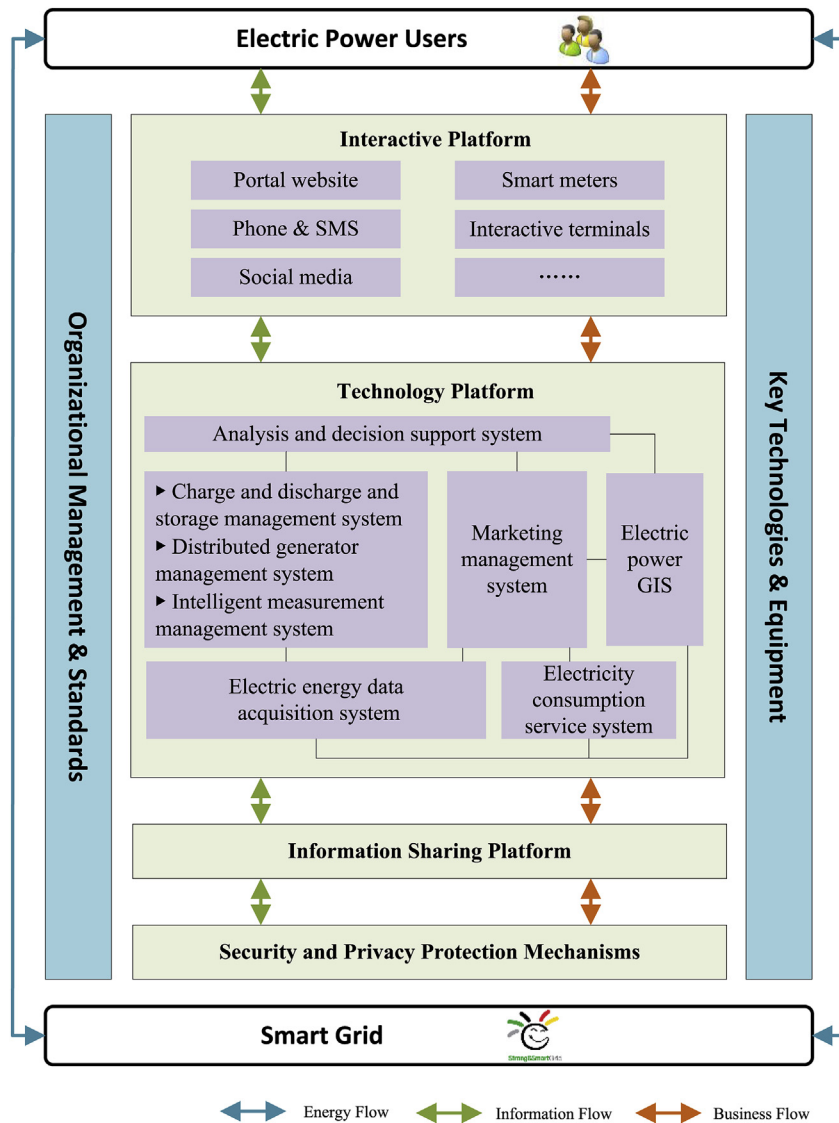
Electric Power Users

Organizational Management & Standards

Interactive Platform

Portal website

Smart meters

Phone & SMS

Interactive terminals

Social media

……

Technology Platform

Analysis and decision support system

▸ Charge and discharge and storage management system
▸ Distributed generator management system
▸ Intelligent measurement management system

Marketing management system

Electric power GIS

Electric energy data acquisition system

Electricity consumption service system

Information Sharing Platform

Security and Privacy Protection Mechanisms

Key Technologies & Equipment

Smart Grid

Strong&Smart Grid

Energy Flow

Information Flow

Business Flow